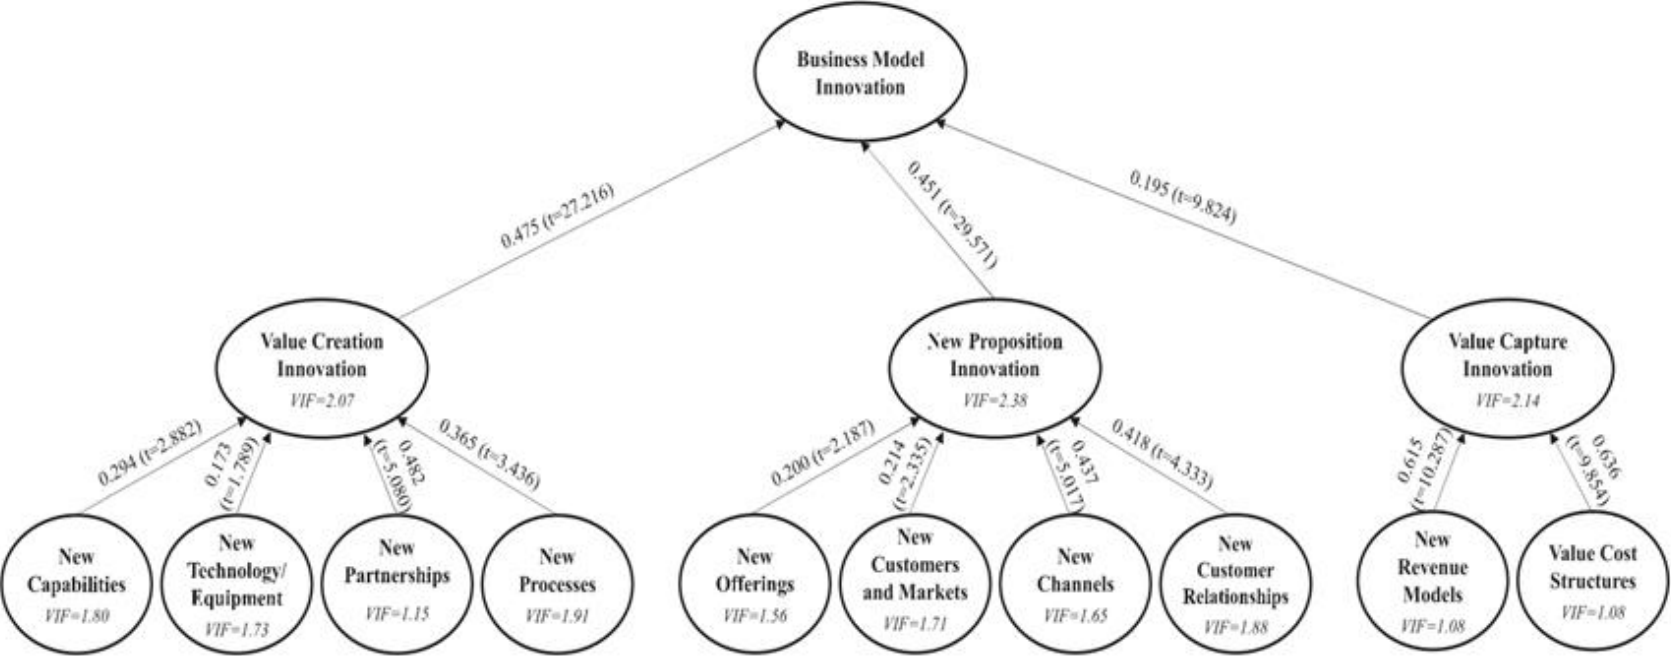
Business Model Innovation

0.475 (t=27.216)

0.451 (t=29.571)

0.195 (t=9.824)

Value Creation Innovation
VIF=2.07

New Proposition Innovation
VIF=2.38

Value Capture Innovation
VIF=2.14

0.294 (t=2.882)

0.173 (t=1.789)

0.482 (t=5.080)

0.365 (t=3.436)

0.200 (t=2.187)

0.214 (t=2.335)

0.437 (t=5.017)

0.418 (t=4.333)

0.615 (t=10.287)

0.636 (t=9.854)

New Capabilities
VIF=1.80

New Technology/ Equipment
VIF=1.73

New Partnerships
VIF=1.15

New Processes
VIF=1.91

New Offerings
VIF=1.56

New Customers and Markets
VIF=1.71

New Channels
VIF=1.65

New Customer Relationships
VIF=1.88

New Revenue Models
VIF=1.08

Value Cost Structures
VIF=1.08